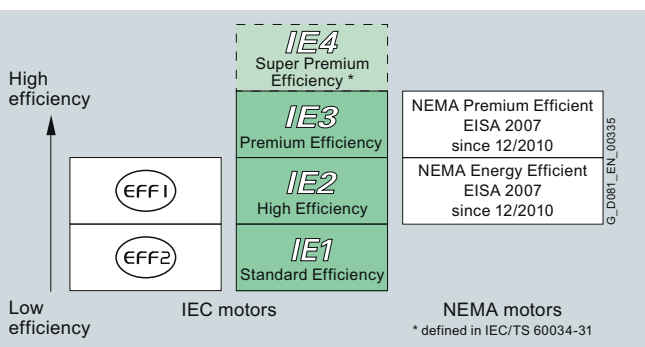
High efficiency

Low efficiency

EFF1

EFF2

IE4
Super Premium Efficiency *

IE3
Premium Efficiency

IE2
High Efficiency

IE1
Standard Efficiency

IEC motors

NEMA Premium Efficient
EISA 2007
since 12/2010

NEMA Energy Efficient
EISA 2007
since 12/2010

NEMA motors
* defined in IEC/TS 60034-31

G_D081_EN_00335